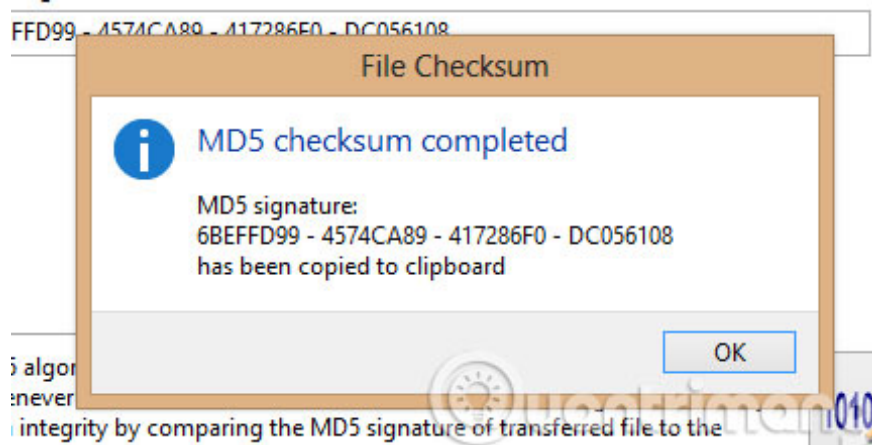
FFD99 - 4574CA89 - 417286F0 - DC056108

File Checksum

MD5 checksum completed

MD5 signature:
6BEFFD99 - 4574CA89 - 417286F0 - DC056108
has been copied to clipboard

OK

5 algor
enever
integrity by comparing the MD5 signature of transferred file to the

010

Quantrimang